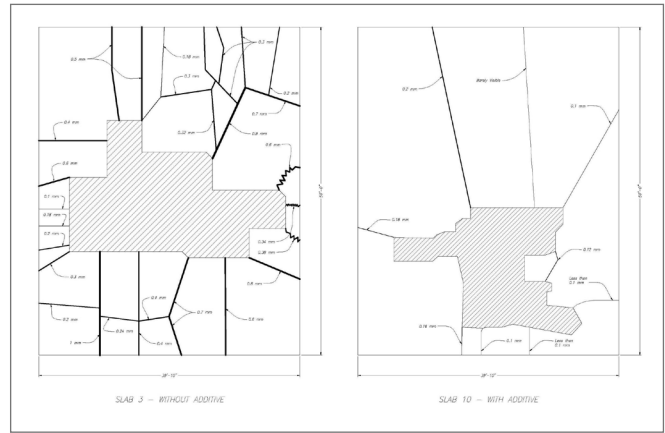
0.5 mm
0.18 mm
0.2 mm
0.2 mm
0.2 mm
0.7 mm
0.4 mm
0.22 mm
0.8 mm
0.6 mm
0.6 mm
0.1 mm
0.18 mm
0.2 mm
0.04 mm
0.38 mm
0.3 mm
0.8 mm
0.9 mm
0.7 mm
0.8 mm
0.2 mm
0.24 mm
1 mm
0.4 mm
28'-10"
50'-0"

0.2 mm
Barely Visible
0.1 mm
0.18 mm
0.12 mm
Less than 0.1 mm
0.16 mm
0.1 mm
Less than 0.1 mm
28'-10"
50'-0"

SLAB 3 — WITHOUT ADDITIVE

SLAB 10 — WITH ADDITIVE